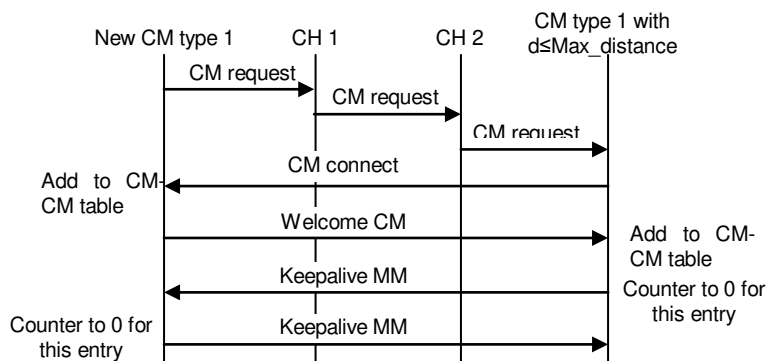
New CM type 1
CH 1
CH 2
CM type 1 with d≤Max_distance
CM request
CM request
CM request
CM connect
Add to CM-CM table
Welcome CM
Add to CM-CM table
Keepalive MM
Counter to 0 for this entry
Keepalive MM
Counter to 0 for this entry